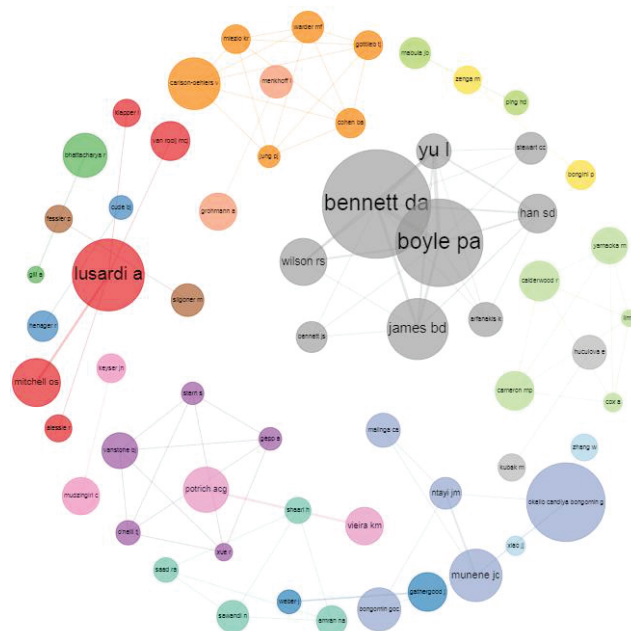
mlado kr
wardair mf
gottlieb tj
mabula jb
carlson-oehlers
merkhoff t
zenga m
cohen ka
ping nd
klapper l
van rooij mcj
jung pj
yu l
stewart cc
bhattacharya r
borgini p
bennett da
grohmann a
fessler p
cude bj
han sd
boyle pa
yamaoka m
gill a
lusardi a
wilson rs
calderwood c
silgoner m
arfanakis k
henager r
bennett jp
james bd
lim
hucuiova e
mitchell os
keyser jh
cameron mp
cox a
slazak r
allsaal s
gaspar e
malinga ce
zhang w
vansteene bj
kubak m
potrich acg
ntayi jm
okello candiya bongomin g
shaari n
vieira km
mudzingiri c
oneill bj
xue r
xiao j
saad rs
munene jc
gathergood j
walsh j
sewandi n
bongomin goc
amran na